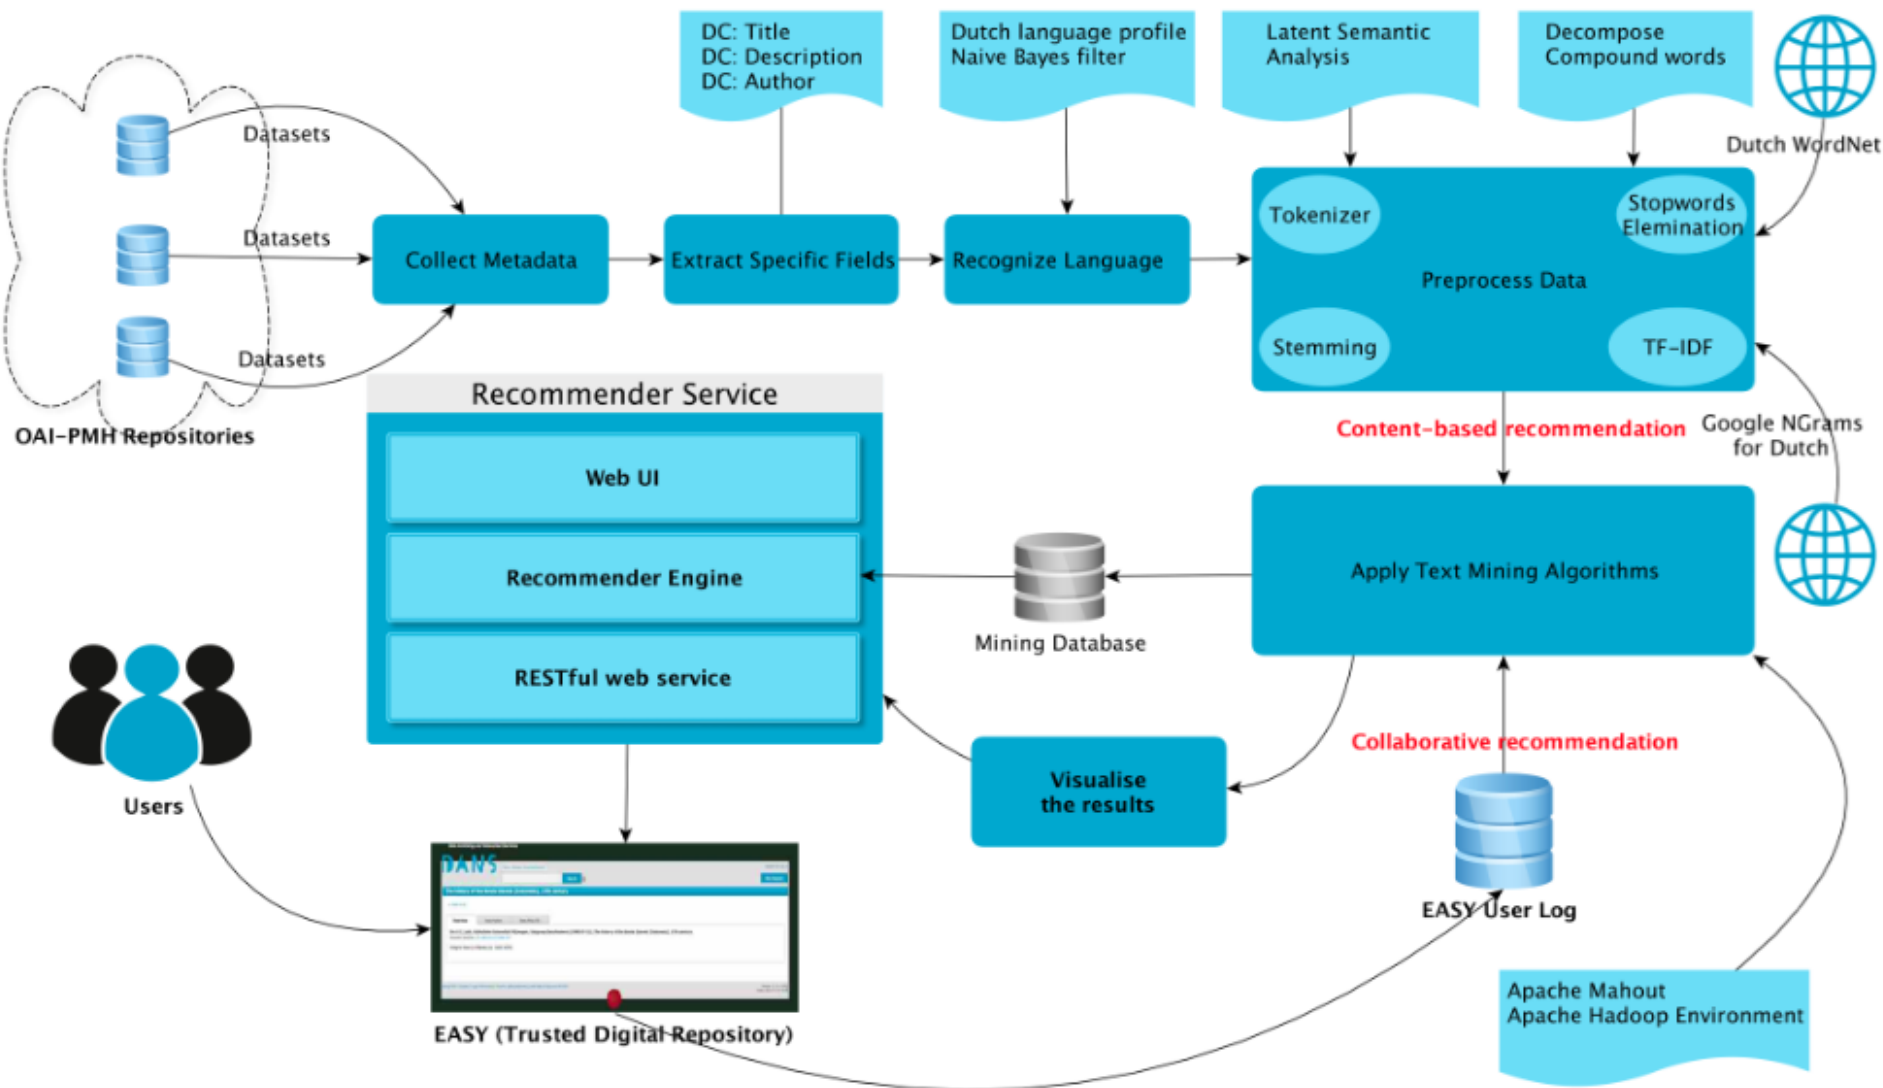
DC: Title
DC: Description
DC: Author

Dutch language profile
Naive Bayes filter

Latent Semantic
Analysis

Decompose
Compound words

Dutch WordNet

Datasets

Datasets

Datasets

OAI-PMH Repositories

Collect Metadata

Extract Specific Fields

Recognize Language

Tokenizer

Stopwords
Elemination

Preprocess Data

Stemming

TF-IDF

Recommender Service

Web UI

Recommender Engine

RESTful web service

Content-based recommendation

Google NGrams
for Dutch

Apply Text Mining Algorithms

Mining Database

Users

Visualise
the results

Collaborative recommendation

EASY User Log

DANS

EASY (Trusted Digital Repository)

Apache Mahout
Apache Hadoop Environment